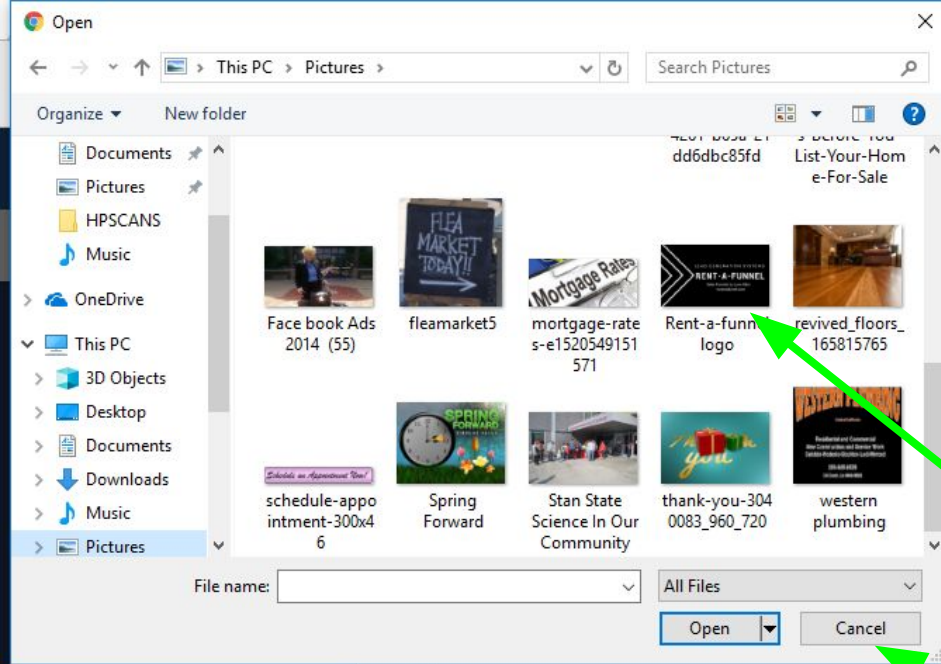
Open

This PC › Pictures ›

Search Pictures

Organize ▾ New folder

Documents
Pictures
HPSCANS
Music
OneDrive
This PC
3D Objects
Desktop
Documents
Downloads
Music
Pictures

4201-b05a-21dd6dbc85fd

s-Before-You-List-Your-Home-For-Sale

FLEA MARKET TODAY!!

Mortgage Rates

RENT-A-FUNNEL

Face book Ads 2014 (55)

fleamarket5

mortgage-rates-e1520549151571

Rent-a-funnel logo

revived_floors_165815765

Schedule an Appointment Now!

SPRING FORWARD

Thank you

schedule-appointment-300x46

Spring Forward

Stan State Science In Our Community

thank-you-3040083_960_720

western plumbing

File name:

All Files

Open

Cancel